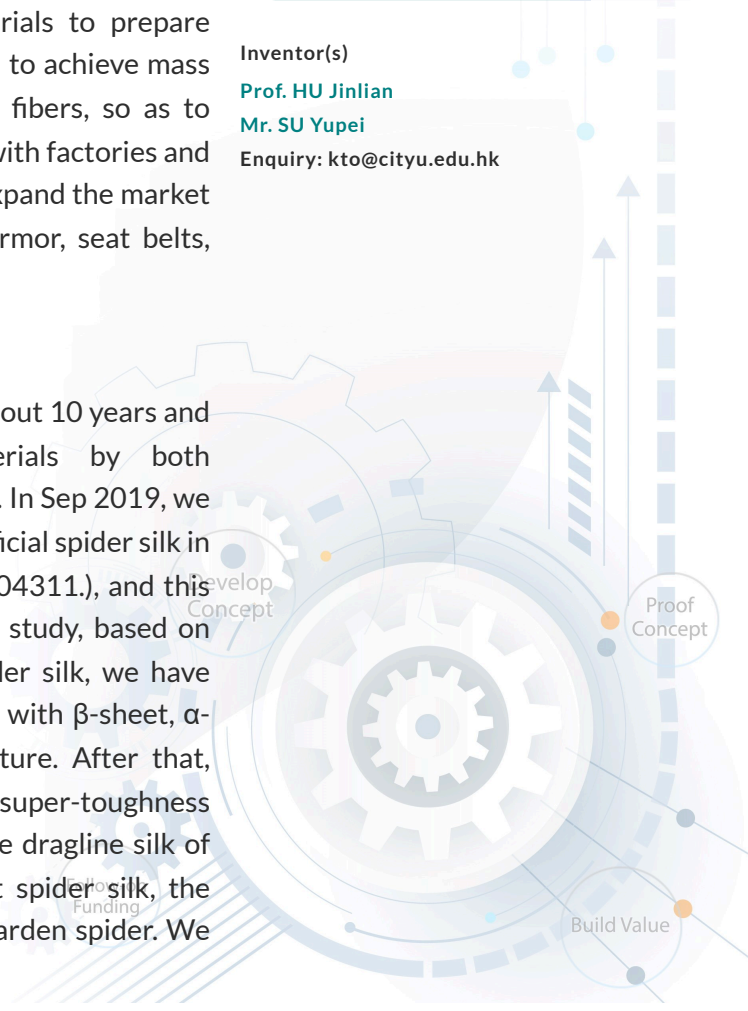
rials to prepare
to achieve mass
fibers, so as to
with factories and
xpand the market
rmor, seat belts,

out 10 years and
erials by both
. In Sep 2019, we
ficial spider silk in
04311.), and this
study, based on
der silk, we have
with β-sheet, α-
ture. After that,
super-toughness
e dragline silk of
t spider silk, the
arden spider. We

Inventor(s)
Prof. HU Jinlian
Mr. SU Yupei
Enquiry: kto@cityu.edu.hk

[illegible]velop Concept

Proof Concept

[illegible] Funding

Build Value